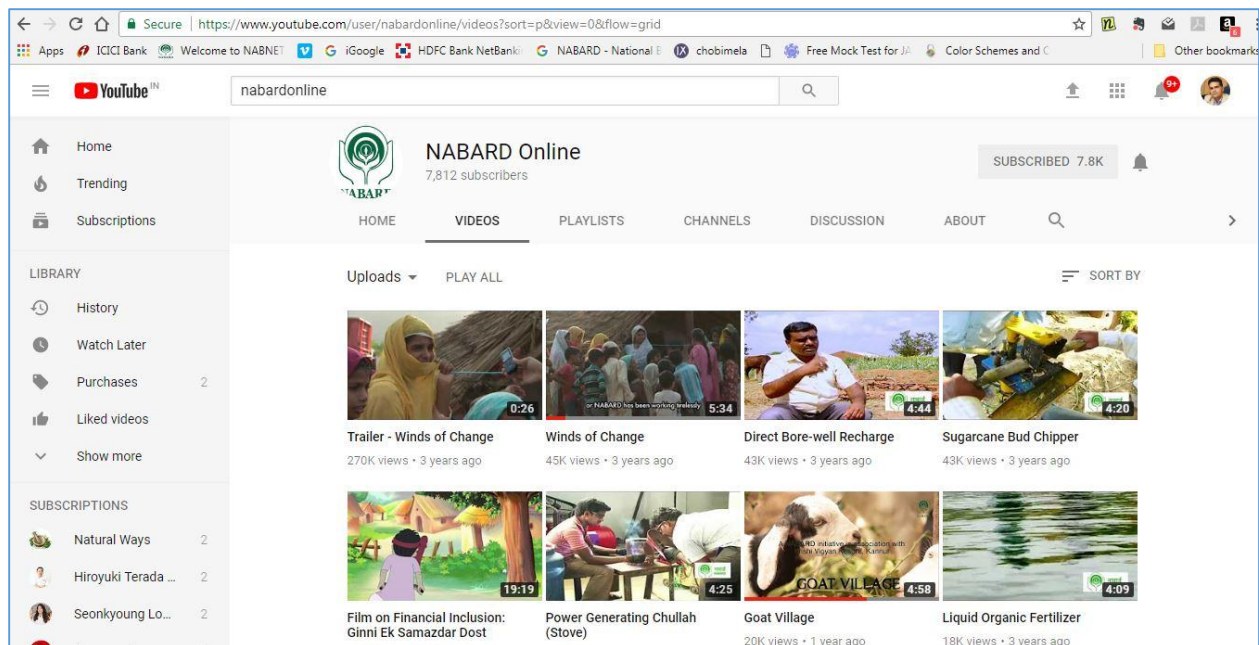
Secure | https://www.youtube.com/user/nabardonline/videos?sort=p&view=0&flow=grid

Apps ICICI Bank Welcome to NABNET iGoogle HDFC Bank NetBanki NABARD - National chobimela Free Mock Test for JA Color Schemes and Other bookmarks

YouTube IN nabardonline

9+

Home
Trending
Subscriptions

LIBRARY
History
Watch Later
Purchases 2
Liked videos
Show more

SUBSCRIPTIONS
Natural Ways 2
Hiroyuki Terada ... 2
Seonkyoung Lo... 2

NABARD

NABARD Online
7,812 subscribers

SUBSCRIBED 7.8K

HOME VIDEOS PLAYLISTS CHANNELS DISCUSSION ABOUT

Uploads PLAY ALL SORT BY

0:26
Trailer - Winds of Change
270K views • 3 years ago

or NABARD has been working tirelessly 5:34
Winds of Change
45K views • 3 years ago

4:44
Direct Bore-well Recharge
43K views • 3 years ago

4:20
Sugarcane Bud Chipper
43K views • 3 years ago

19:19
Film on Financial Inclusion: Ginni Ek Samazdar Dost

4:25
Power Generating Chullah (Stove)

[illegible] initiative association with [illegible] Vigyan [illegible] Kannur
GOAT VILLAGE 4:58
Goat Village
20K views • 1 year ago

4:09
Liquid Organic Fertilizer
18K views • 3 years ago